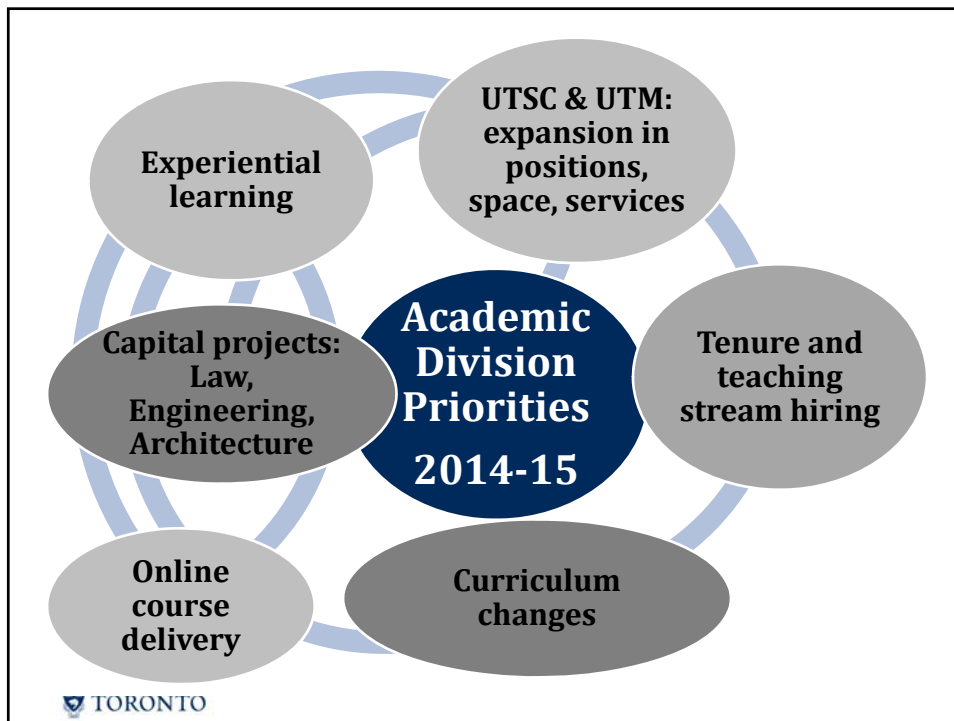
Experiential learning

UTSC & UTM: expansion in positions, space, services

Academic Division Priorities 2014-15

Capital projects: Law, Engineering, Architecture

Tenure and teaching stream hiring

Online course delivery

Curriculum changes

TORONTO